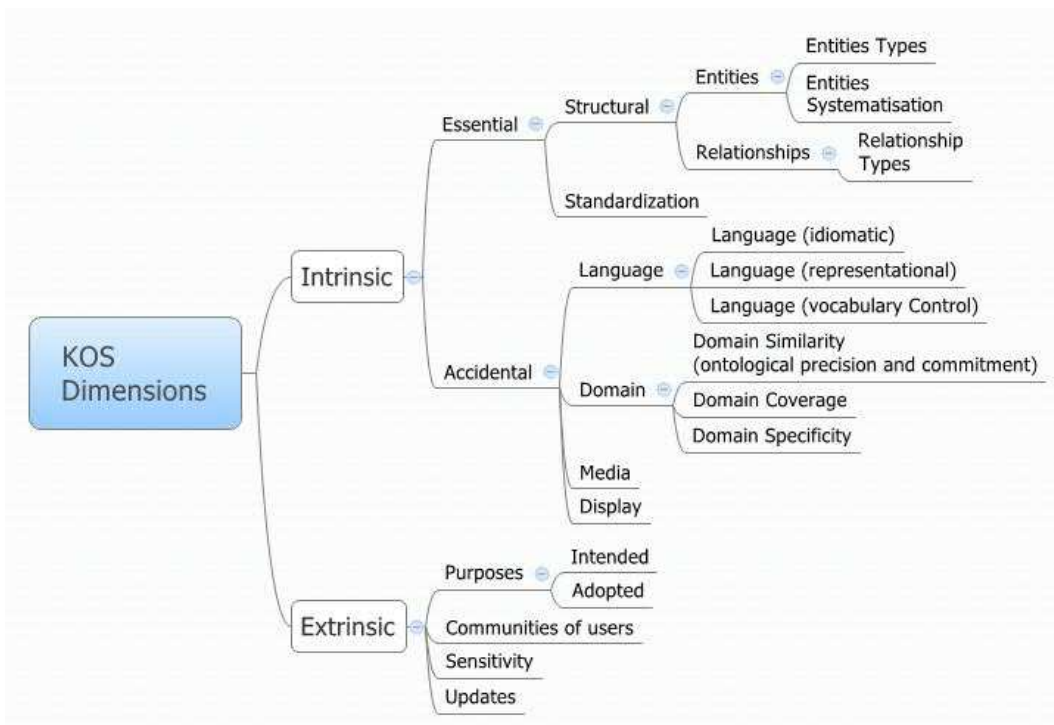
KOS Dimensions

Intrinsic

Essential

Structural

Entities

Entities Types

Entities Systematisation

Relationships

Relationship Types

Standardization

Accidental

Language

Language (idiomatic)

Language (representational)

Language (vocabulary Control)

Domain

Domain Similarity (ontological precision and commitment)

Domain Coverage

Domain Specificity

Media

Display

Extrinsic

Purposes

Intended

Adopted

Communities of users

Sensitivity

Updates